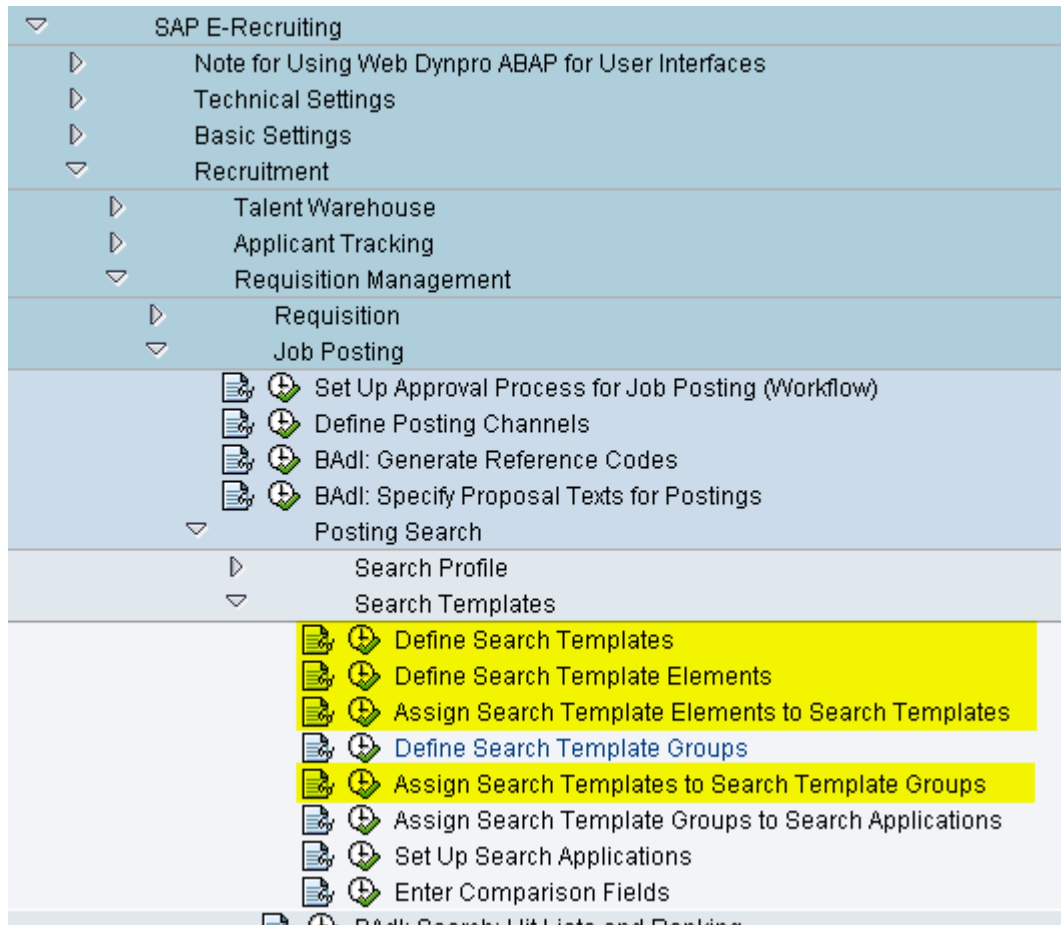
SAP E-Recruiting
Note for Using Web Dynpro ABAP for User Interfaces
Technical Settings
Basic Settings
Recruitment
Talent Warehouse
Applicant Tracking
Requisition Management
Requisition
Job Posting
Set Up Approval Process for Job Posting (Workflow)
Define Posting Channels
BAdI: Generate Reference Codes
BAdI: Specify Proposal Texts for Postings
Posting Search
Search Profile
Search Templates
Define Search Templates
Define Search Template Elements
Assign Search Template Elements to Search Templates
Define Search Template Groups
Assign Search Templates to Search Template Groups
Assign Search Template Groups to Search Applications
Set Up Search Applications
Enter Comparison Fields
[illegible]